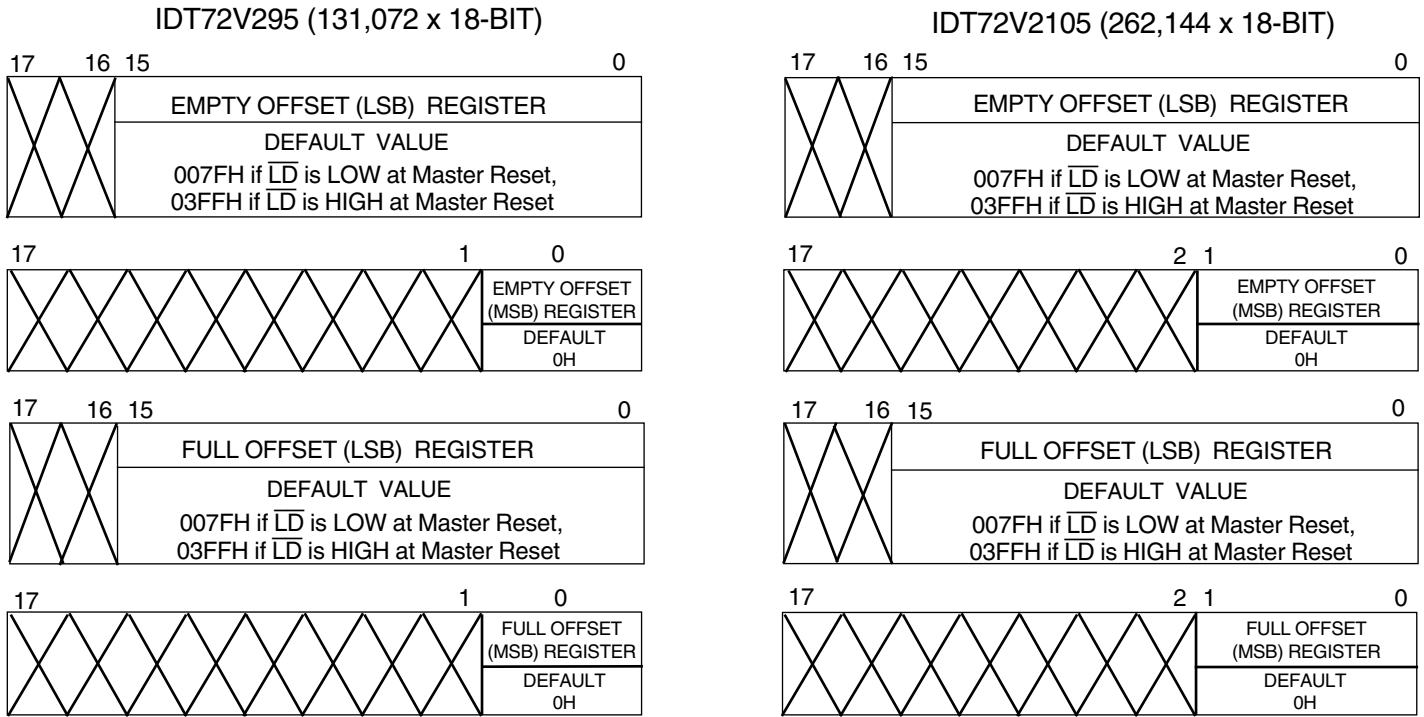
IDT72V295 (131,072 x 18-BIT)

17 16 15 0

EMPTY OFFSET (LSB) REGISTER

DEFAULT VALUE

007FH if $\overline{LD}$ is LOW at Master Reset, 03FFH if $\overline{LD}$ is HIGH at Master Reset

17 1 0

EMPTY OFFSET (MSB) REGISTER

DEFAULT 0H

17 16 15 0

FULL OFFSET (LSB) REGISTER

DEFAULT VALUE

007FH if $\overline{LD}$ is LOW at Master Reset, 03FFH if $\overline{LD}$ is HIGH at Master Reset

17 1 0

FULL OFFSET (MSB) REGISTER

DEFAULT 0H

IDT72V2105 (262,144 x 18-BIT)

17 16 15 0

EMPTY OFFSET (LSB) REGISTER

DEFAULT VALUE

007FH if $\overline{LD}$ is LOW at Master Reset, 03FFH if $\overline{LD}$ is HIGH at Master Reset

17 2 1 0

EMPTY OFFSET (MSB) REGISTER

DEFAULT 0H

17 16 15 0

FULL OFFSET (LSB) REGISTER

DEFAULT VALUE

007FH if $\overline{LD}$ is LOW at Master Reset, 03FFH if $\overline{LD}$ is HIGH at Master Reset

17 2 1 0

FULL OFFSET (MSB) REGISTER

DEFAULT 0H